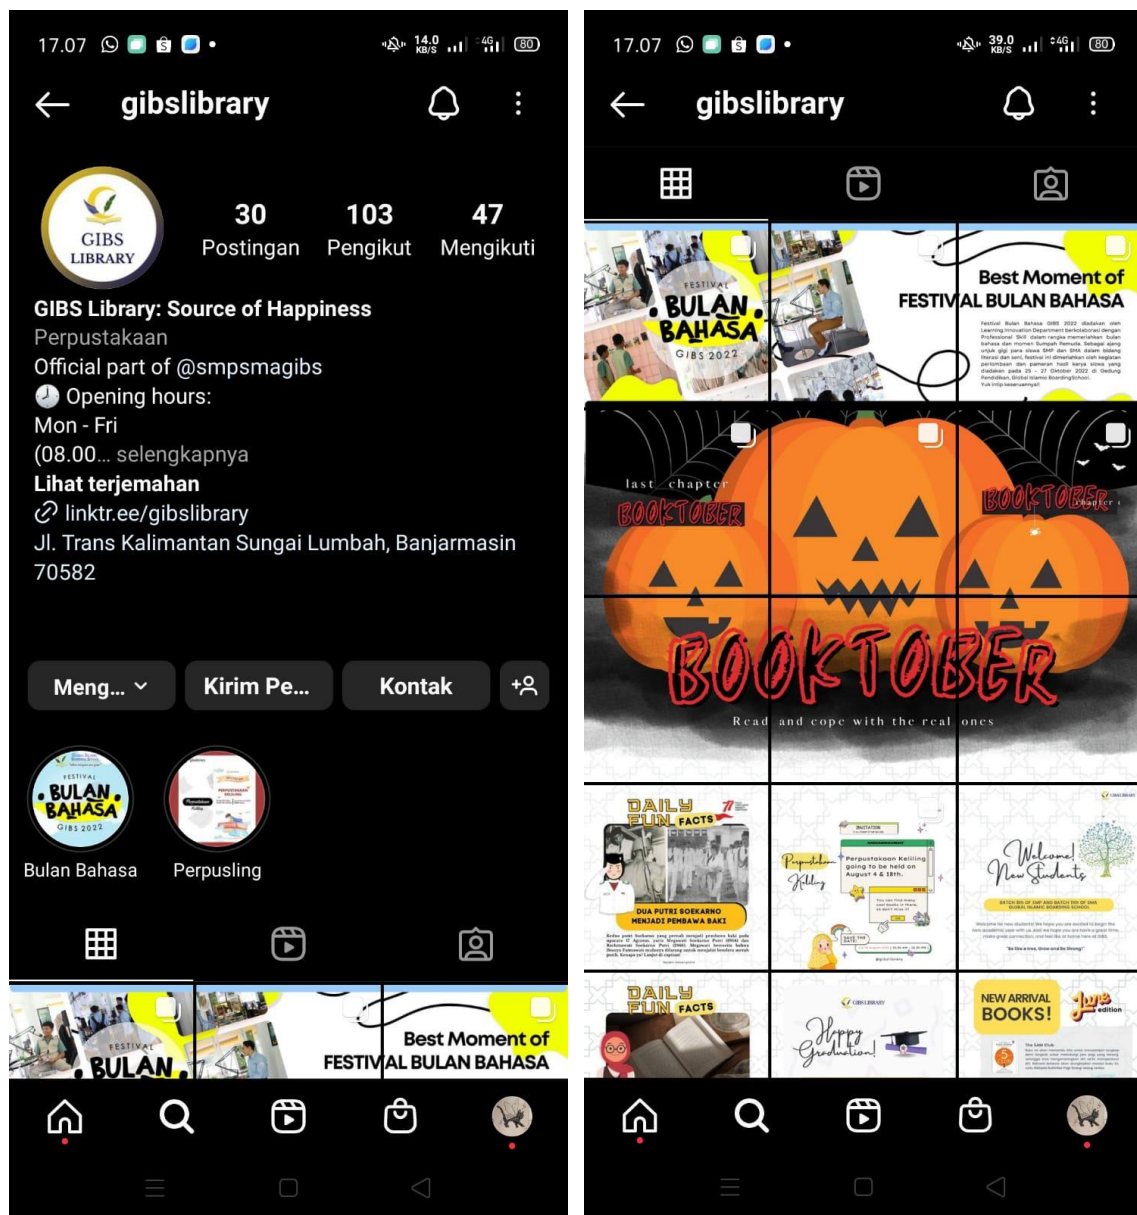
17.07 14.0 KB/S 4G 80

gibslibrary

GIBS LIBRARY

30 Postingan
103 Pengikut
47 Mengikuti

GIBS Library: Source of Happiness
Perpustakaan
Official part of @smpsmagibs
🕘 Opening hours:
Mon - Fri
(08.00... selengkapnya
Lihat terjemahan
linktr.ee/gibslibrary
Jl. Trans Kalimantan Sungai Lumbah, Banjarmasin 70582

Meng... Kirim Pe... Kontak

FESTIVAL BULAN BAHASA GIBS 2022
Bulan Bahasa
Perpusling

FESTIVAL BULAN BAHASA
Best Moment of FESTIVAL BULAN BAHASA

17.07 39.0 KB/S 4G 80

gibslibrary

FESTIVAL BULAN BAHASA GIBS 2022

Best Moment of FESTIVAL BULAN BAHASA

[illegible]

last chapter BOOKTOBER
BOOKTOBER
BOOKTOBER
Read and cope with the real ones

DAILY FUN FACTS
DUA PUTRI SOEKARNO MENJADI PEMBAWA BAKI
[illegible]

Perpustakaan Keliling
Perpustakaan Keliling going to be held on August 4 & 18th.

Welcome! New Students

DAILY FUN FACTS

Happy Graduation!

NEW ARRIVAL BOOKS! June edition